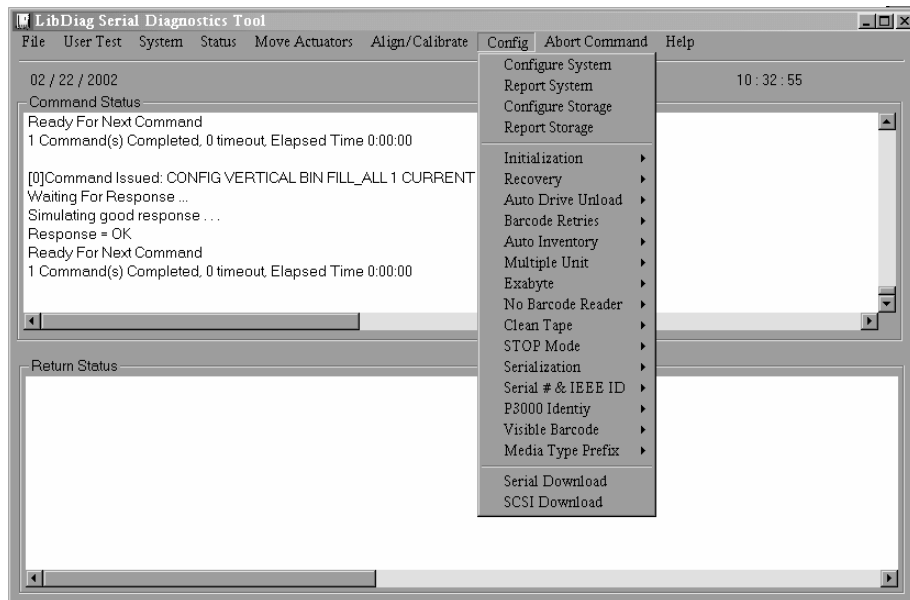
LibDiag Serial Diagnostics Tool

File User Test System Status Move Actuators Align/Calibrate Config Abort Command Help

02 / 22 / 2002

10 : 32 : 55

Command Status

Ready For Next Command
1 Command(s) Completed, 0 timeout, Elapsed Time 0:00:00

[0]Command Issued: CONFIG VERTICAL BIN FILL_ALL 1 CURRENT
Waiting For Response ...
Simulating good response . . .
Response = OK
Ready For Next Command
1 Command(s) Completed, 0 timeout, Elapsed Time 0:00:00

Configure System
Report System
Configure Storage
Report Storage

Initialization
Recovery
Auto Drive Unload
Barcode Retries
Auto Inventory
Multiple Unit
Exabyte
No Barcode Reader
Clean Tape
STOP Mode
Serialization
Serial # & IEEE ID
P3000 Identiy
Visible Barcode
Media Type Prefix

Serial Download
SCSI Download

Return Status